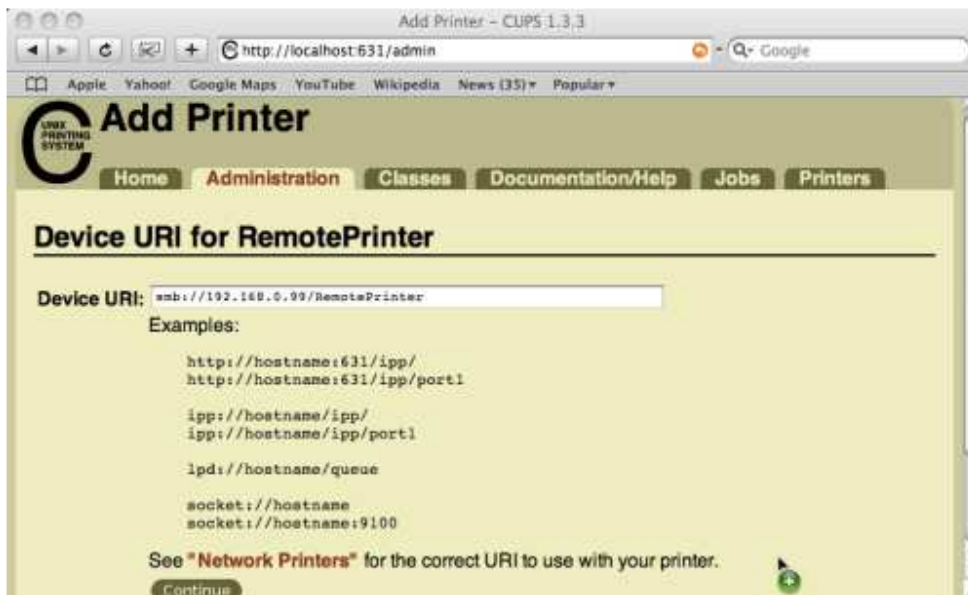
Add Printer – CUPS 1.3.3

http://localhost:631/admin

Q- Google

Apple Yahoo! Google Maps YouTube Wikipedia News (35) ▾ Popular ▾

UNIX PRINTING SYSTEM

Add Printer

Home Administration Classes Documentation/Help Jobs Printers

Device URI for RemotePrinter

Device URI: smb://192.168.0.99/RemotePrinter

Examples:

http://hostname:631/ipp/
http://hostname:631/ipp/port1

ipp://hostname/ipp/
ipp://hostname/ipp/port1

lpd://hostname/queue

socket://hostname
socket://hostname:9100

See "Network Printers" for the correct URI to use with your printer.

Continue